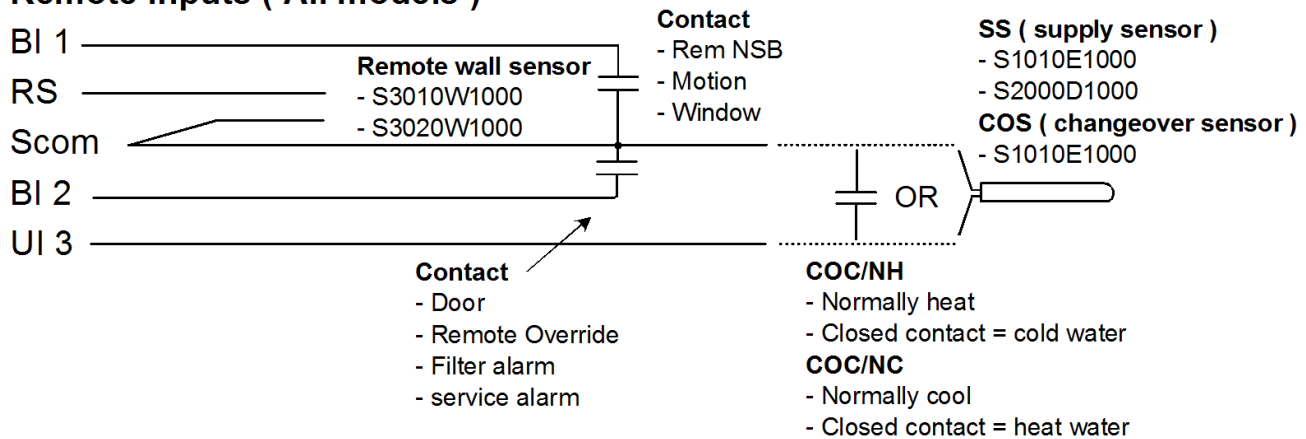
Remote inputs ( All models )

BI 1
RS
Scom
BI 2
UI 3

Remote wall sensor
- S3010W1000
- S3020W1000

Contact
- Rem NSB
- Motion
- Window

SS ( supply sensor )
- S1010E1000
- S2000D1000
COS ( changeover sensor )
- S1010E1000

OR

Contact
- Door
- Remote Override
- Filter alarm
- service alarm

COC/NH
- Normally heat
- Closed contact = cold water
COC/NC
- Normally cool
- Closed contact = heat water